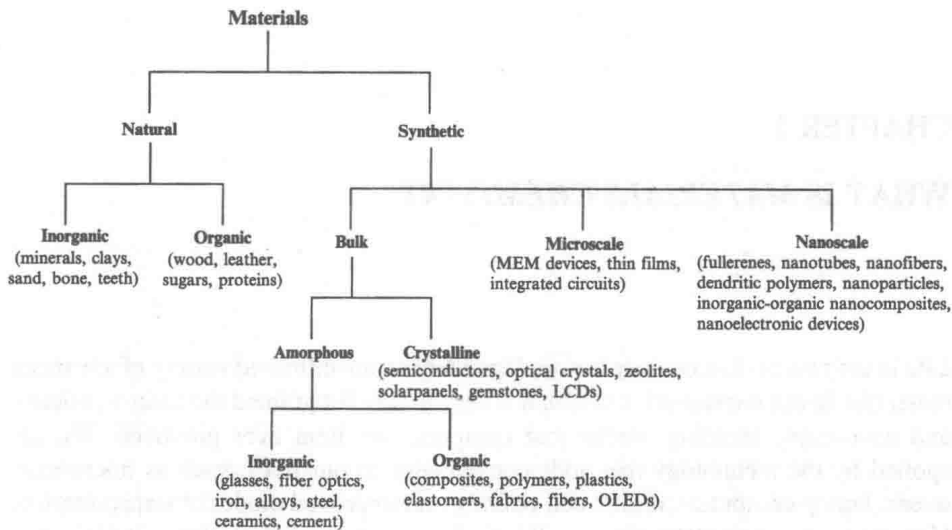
Materials

Natural

Synthetic

Inorganic
(minerals, clays, sand, bone, teeth)

Organic
(wood, leather, sugars, proteins)

Bulk

Microscale
(MEM devices, thin films, integrated circuits)

Nanoscale
(fullerenes, nanotubes, nanofibers, dendritic polymers, nanoparticles, inorganic-organic nanocomposites, nanoelectronic devices)

Amorphous

Crystalline
(semiconductors, optical crystals, zeolites, solarpanels, gemstones, LCDs)

Inorganic
(glasses, fiber optics, iron, alloys, steel, ceramics, cement)

Organic
(composites, polymers, plastics, elastomers, fabrics, fibers, OLEDs)